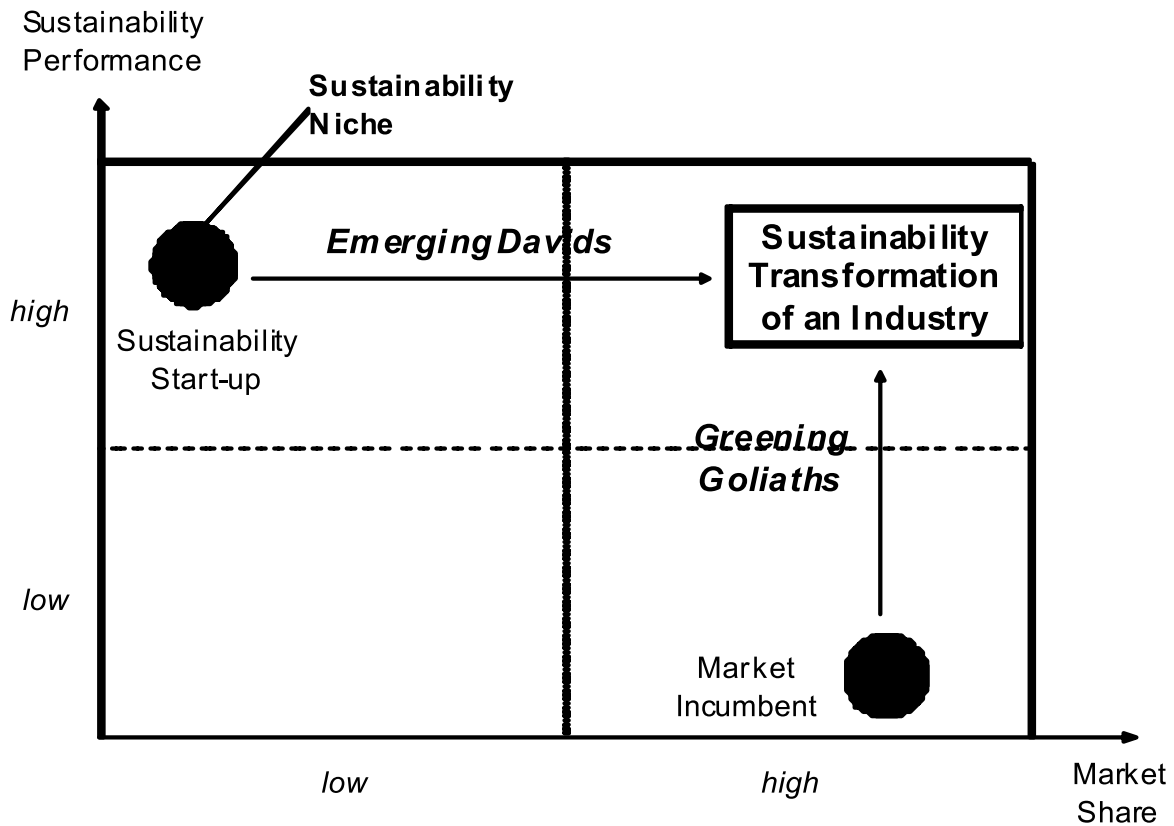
Sustainability Performance

Sustainability Niche

Emerging Davids

Sustainability Transformation of an Industry

high

Sustainability Start-up

Greening Goliaths

low

Market Incumbent

low

high

Market Share